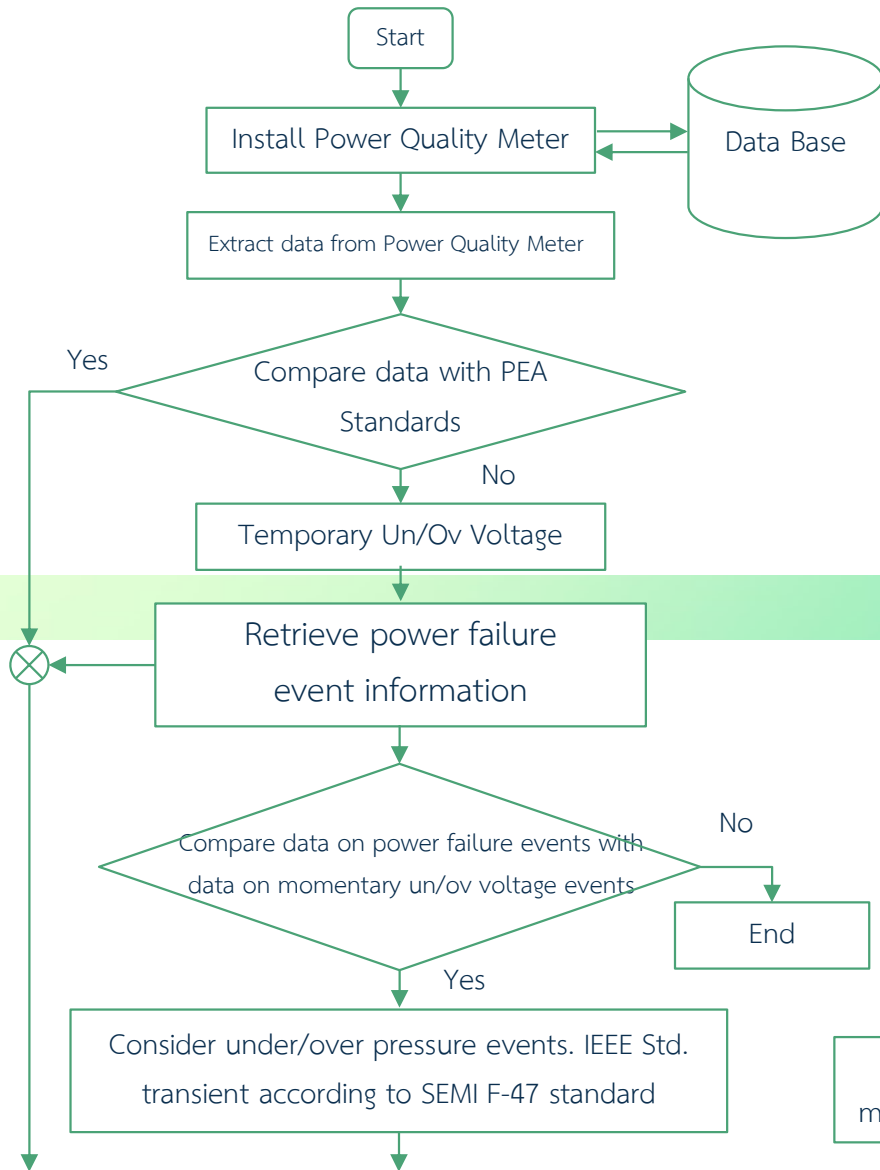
Start

Install Power Quality Meter

Data Base

Extract data from Power Quality Meter

Yes

Compare data with PEA Standards

No

Temporary Un/Ov Voltage

Retrieve power failure event information

No

Compare data on power failure events with data on momentary un/ov voltage events

End

Yes

Consider under/over pressure events. IEEE Std. transient according to SEMI F-47 standard

m